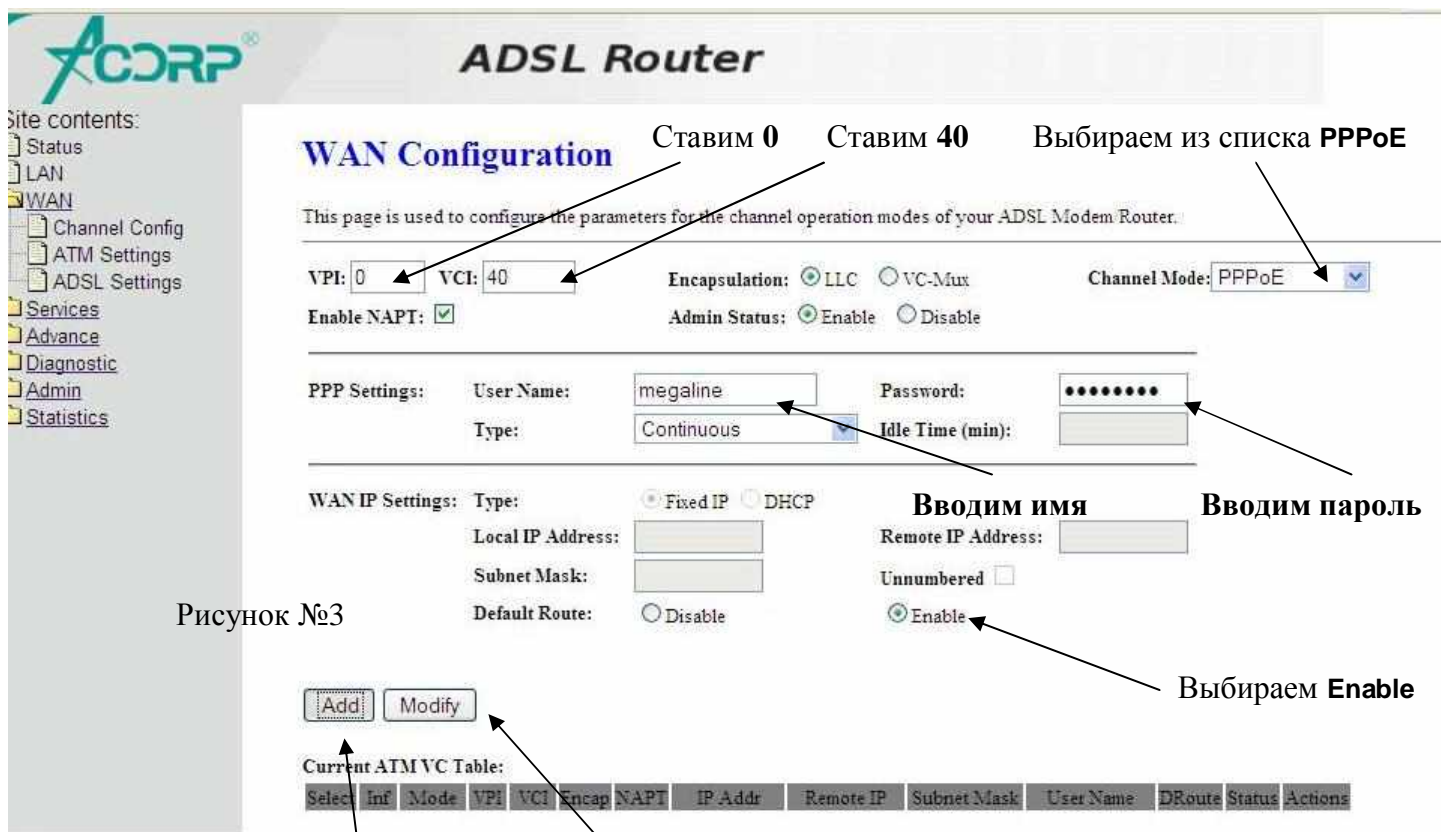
ACORP®

ADSL Router

Site contents:
Status
LAN
WAN
Channel Config
ATM Settings
ADSL Settings
Services
Advance
Diagnostic
Admin
Statistics

WAN Configuration

Ставим **0** Ставим **40** Выбираем из списка **PPPoE**

This page is used to configure the parameters for the channel operation modes of your ADSL Modem Router.

VPI: 0 VCI: 40 Encapsulation: LLC VC-Mux Channel Mode: PPPoE

Enable NAPT: Admin Status: Enable Disable

PPP Settings: User Name: megaline Password: •••••••••

Type: Continuous Idle Time (min):

WAN IP Settings: Type: Fixed IP DHCP **Вводим имя** **Вводим пароль**

Local IP Address: Remote IP Address:

Subnet Mask: Unnumbered

Рисунок №3

Default Route: Disable Enable

Выбираем **Enable**

Add Modify

Current ATM VC Table:

| Select | Inf | Mode | VPI | VCI | Encap | NAPT | IP Addr | Remote IP | Subnet Mask | User Name | DRoute | Status | Actions |
|---|---|---|---|---|---|---|---|---|---|---|---|---|---|